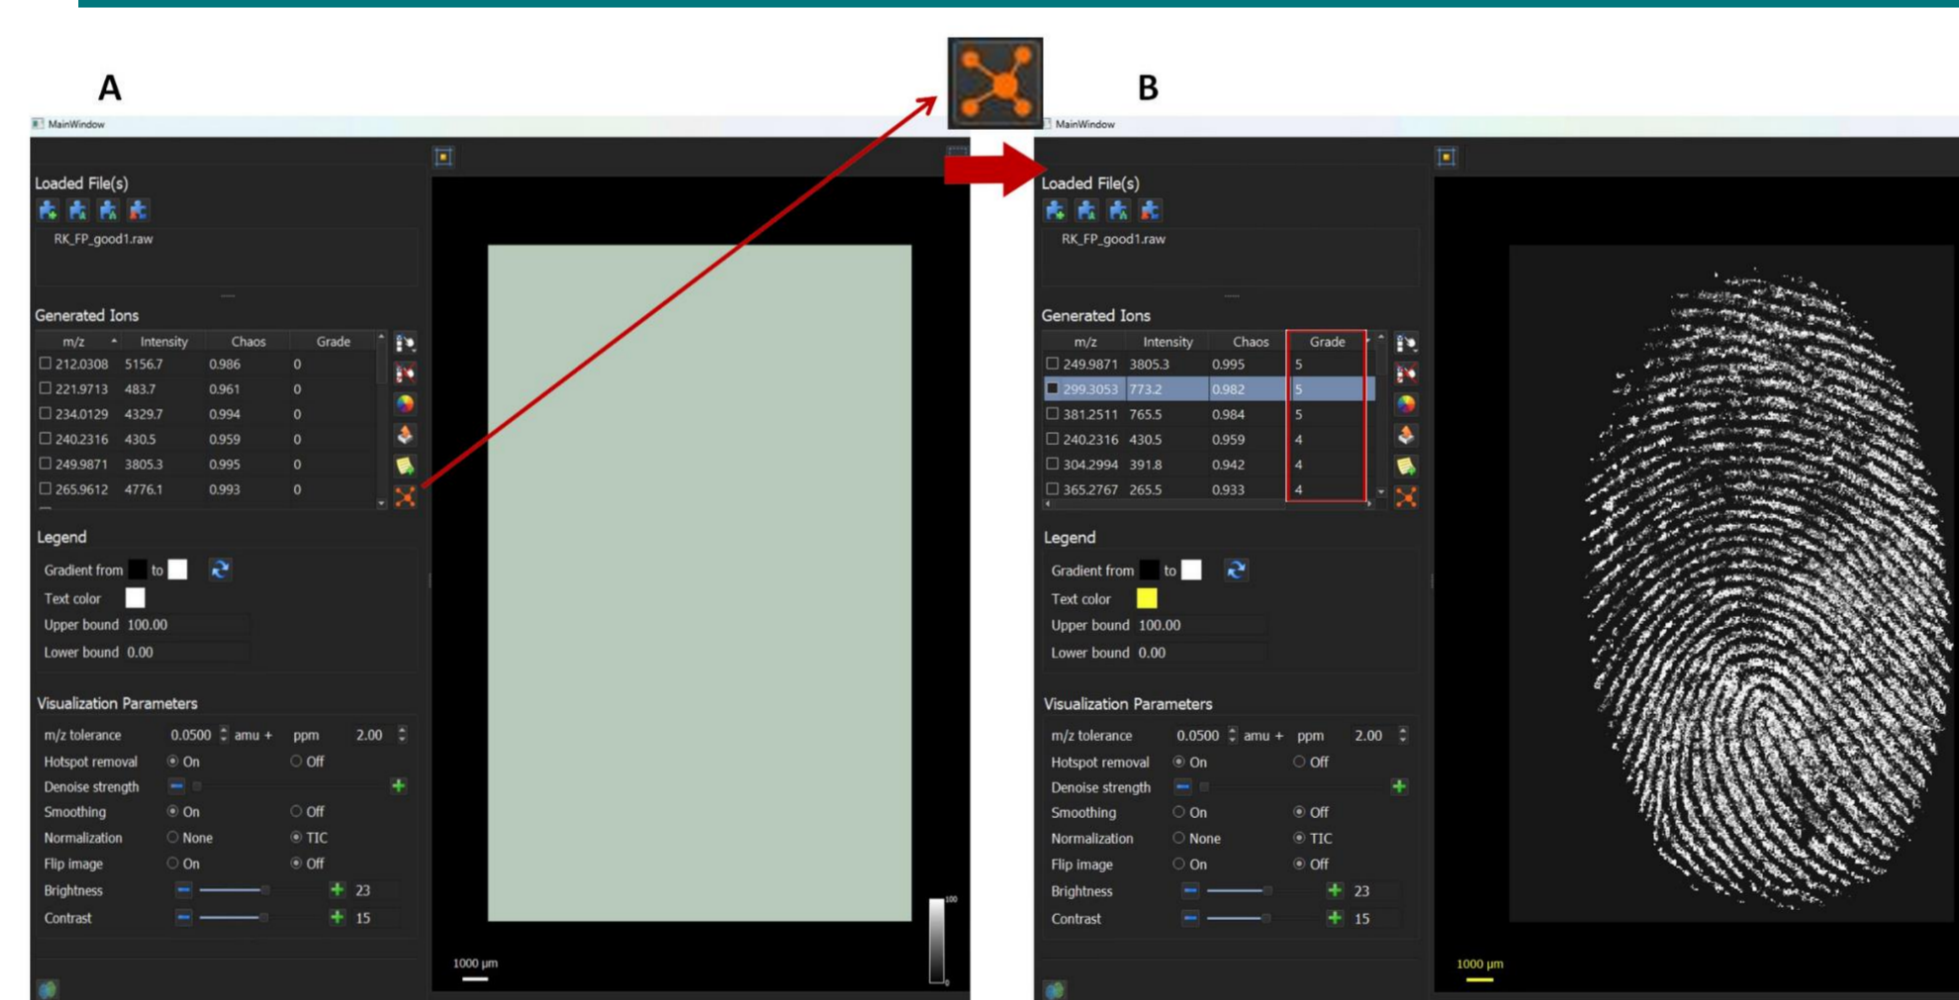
A

MainWindow

Loaded File(s)

RK_FP_good1.raw

Generated Ions

| m/z | Intensity | Chaos | Grade |
|---|---|---|---|
| 212.0308 | 5156.7 | 0.986 | 0 |
| 221.9713 | 483.7 | 0.961 | 0 |
| 234.0129 | 4329.7 | 0.994 | 0 |
| 240.2316 | 430.5 | 0.959 | 0 |
| 249.9871 | 3805.3 | 0.995 | 0 |
| 265.9612 | 4776.1 | 0.993 | 0 |

Legend

Gradient from to

Text color

Upper bound 100.00

Lower bound 0.00

Visualization Parameters

m/z tolerance 0.0500 amu + ppm 2.00

Hotspot removal On Off

Denoise strength

Smoothing On Off

Normalization None TIC

Flip image On Off

Brightness 23

Contrast 15

1000 μm

100

0

B

MainWindow

Loaded File(s)

RK_FP_good1.raw

Generated Ions

| m/z | Intensity | Chaos | Grade |
|---|---|---|---|
| 249.9871 | 3805.3 | 0.995 | 5 |
| 299.3053 | 773.2 | 0.982 | 5 |
| 381.2511 | 765.5 | 0.984 | 5 |
| 240.2316 | 430.5 | 0.959 | 4 |
| 304.2994 | 391.8 | 0.942 | 4 |
| 365.2767 | 265.5 | 0.933 | 4 |

Legend

Gradient from to

Text color

Upper bound 100.00

Lower bound 0.00

Visualization Parameters

m/z tolerance 0.0500 amu + ppm 2.00

Hotspot removal On Off

Denoise strength

Smoothing On Off

Normalization None TIC

Flip image On Off

Brightness 23

Contrast 15

1000 μm